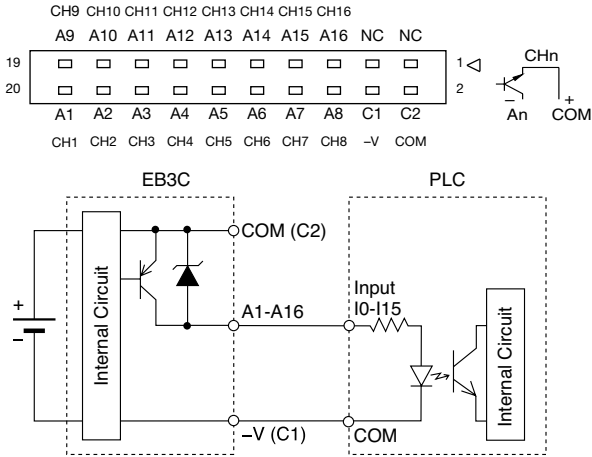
CH9 CH10 CH11 CH12 CH13 CH14 CH15 CH16

A9 A10 A11 A12 A13 A14 A15 A16 NC NC

19

20

1

2

A1 A2 A3 A4 A5 A6 A7 A8 C1 C2

CH1 CH2 CH3 CH4 CH5 CH6 CH7 CH8 –V COM

CHn

–

An

+

COM

EB3C

PLC

COM (C2)

+

–

Internal Circuit

A1-A16

Input

I0-I15

Internal Circuit

–V (C1)

COM